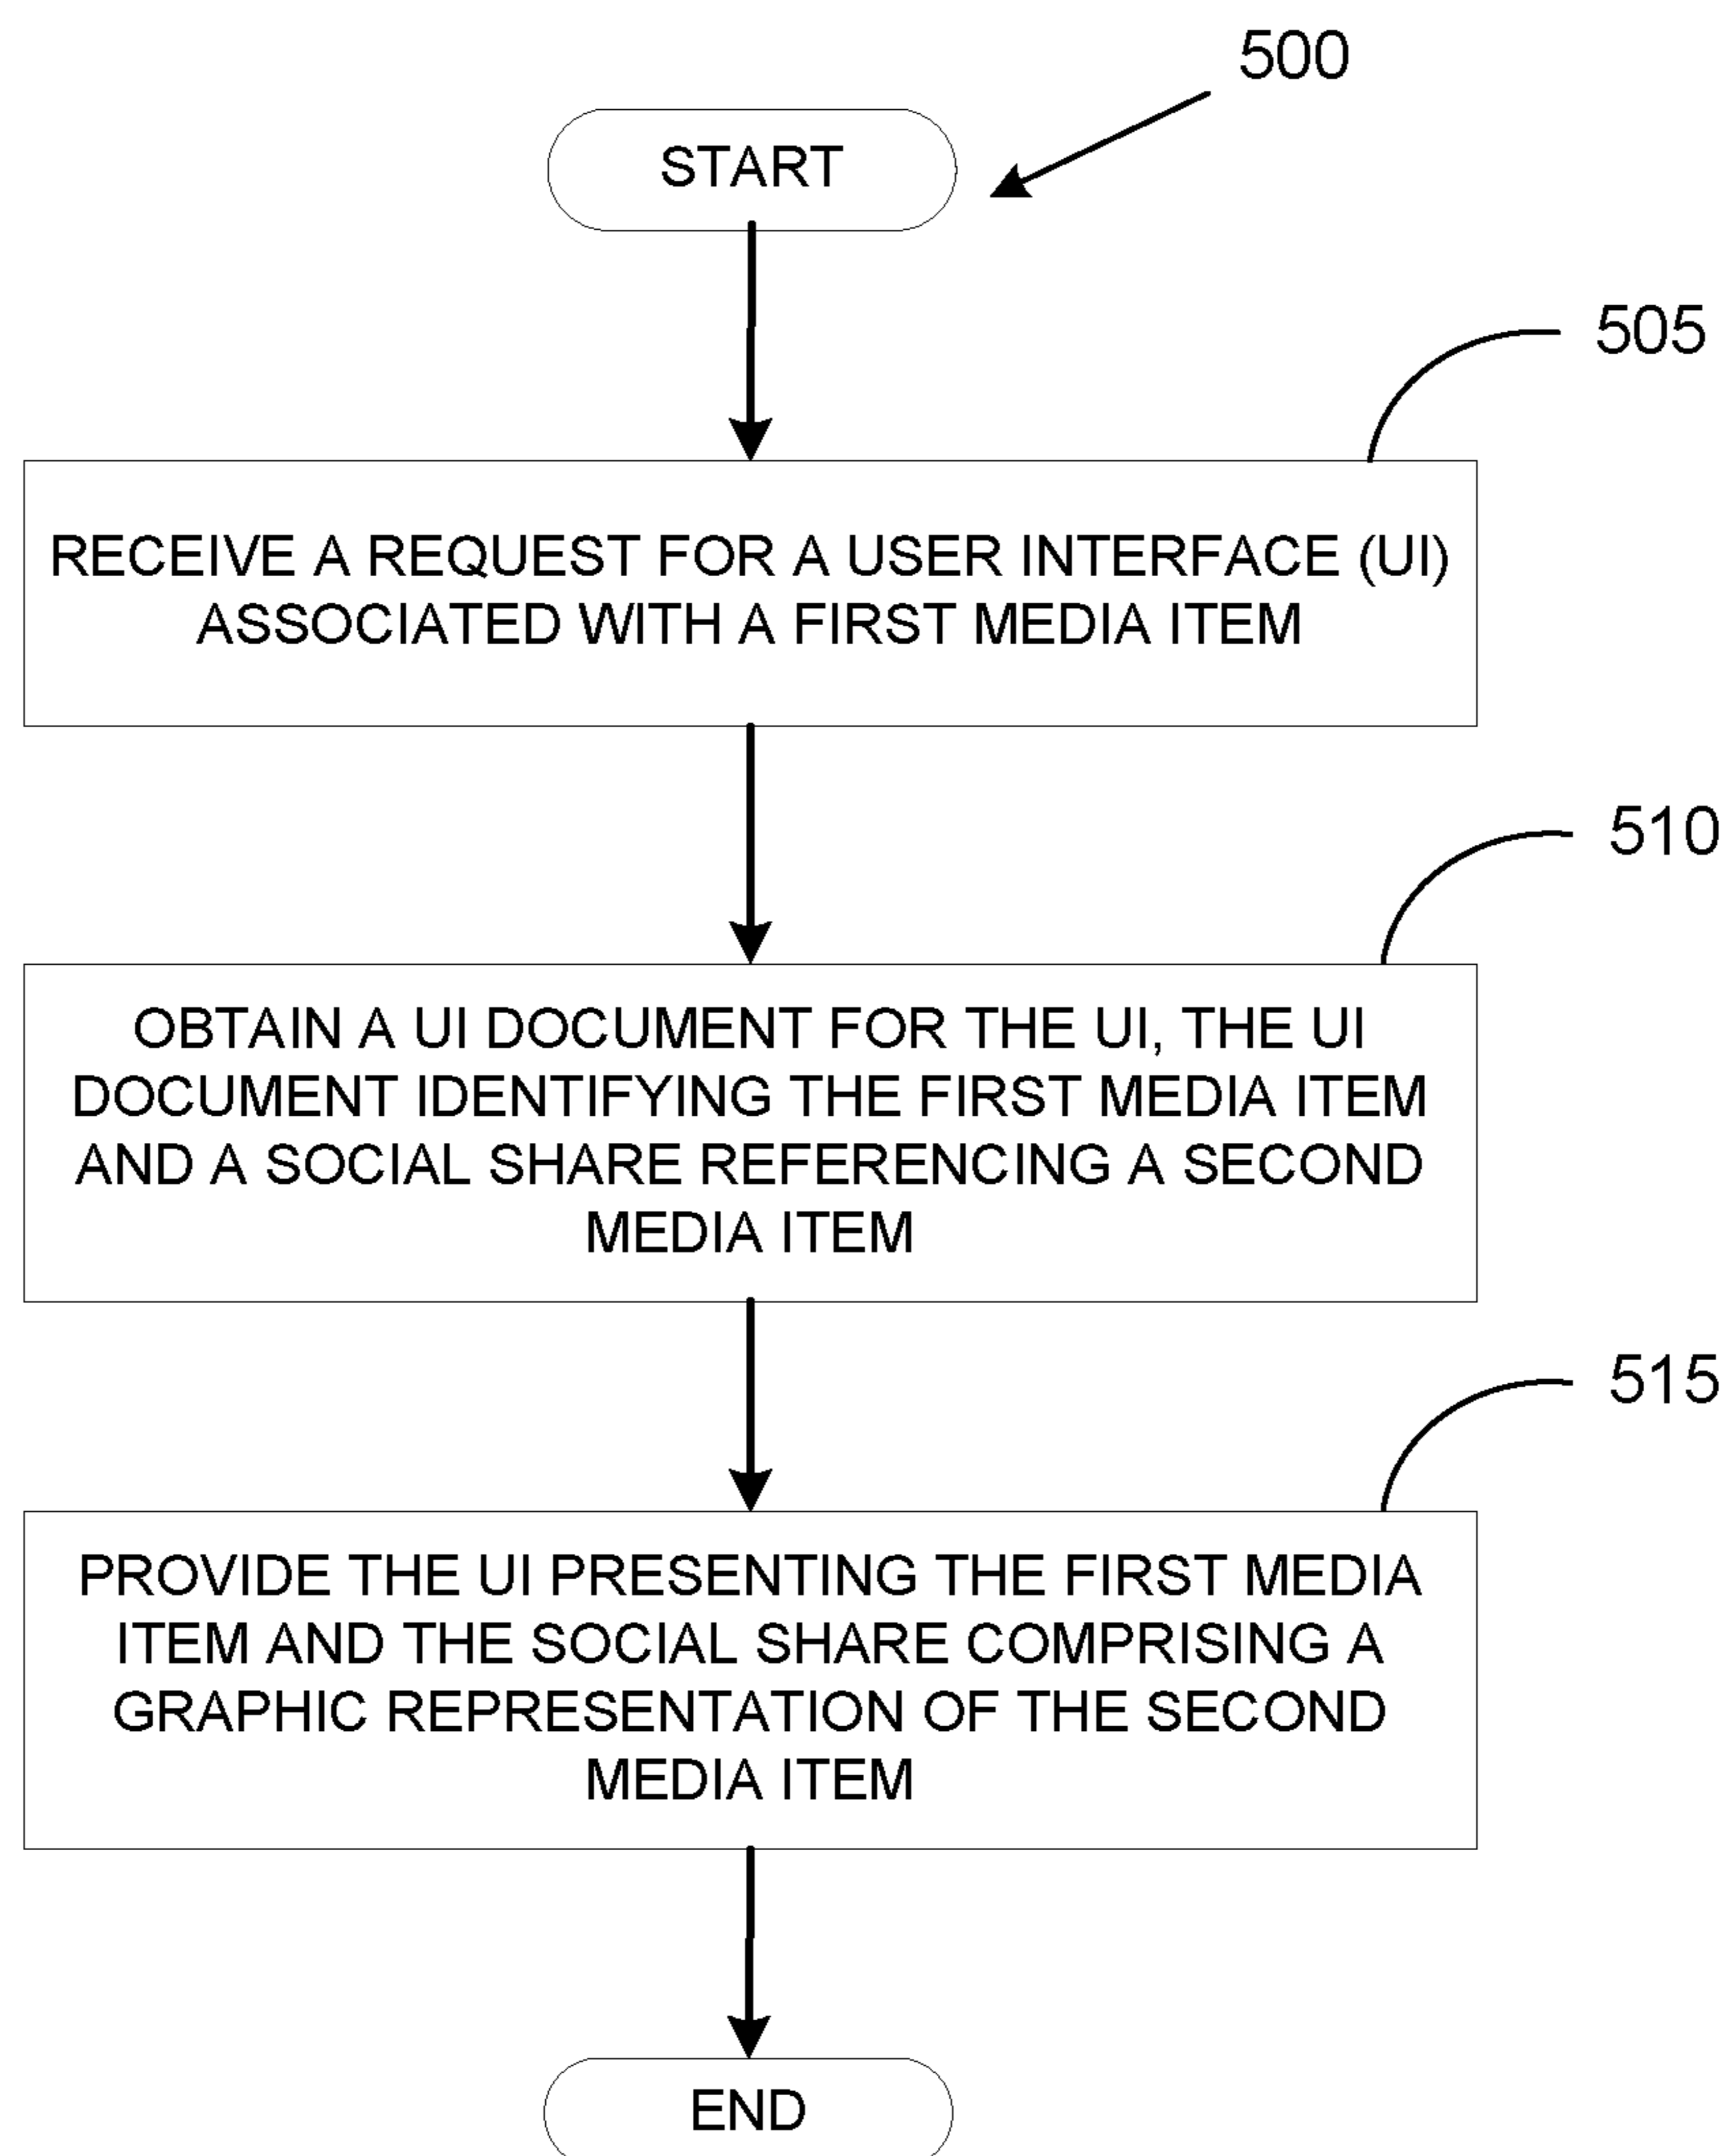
500

START

505

RECEIVE A REQUEST FOR A USER INTERFACE (UI) ASSOCIATED WITH A FIRST MEDIA ITEM

510

OBTAIN A UI DOCUMENT FOR THE UI, THE UI DOCUMENT IDENTIFYING THE FIRST MEDIA ITEM AND A SOCIAL SHARE REFERENCING A SECOND MEDIA ITEM

515

PROVIDE THE UI PRESENTING THE FIRST MEDIA ITEM AND THE SOCIAL SHARE COMPRISING A GRAPHIC REPRESENTATION OF THE SECOND MEDIA ITEM

END